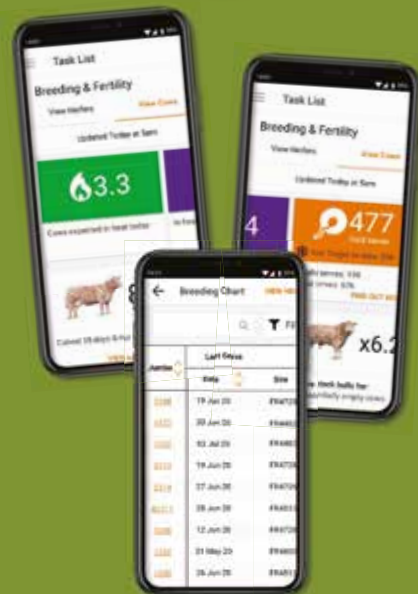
Task List

Breeding & Fertility

View Heifers

View Cows

Updated Today at 9am

3.3

Cows expected in heat today

Calved 19 days & no

Task List

Breeding & Fertility

View Heifers

View Cows

Updated Today at 9am

4

477

Total serves

Breeding Chart

Last Serve

| Date | Sire |
|---|---|
| 19 Jun 20 | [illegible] |
| 20 Jun 20 | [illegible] |
| 02 Jul 20 | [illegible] |
| 19 Jun 20 | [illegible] |
| 27 Jun 20 | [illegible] |
| 19 Jun 20 | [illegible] |
| 12 Jun 20 | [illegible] |
| 21 May 20 | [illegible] |
| 26 Jun 20 | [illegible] |

x6.2